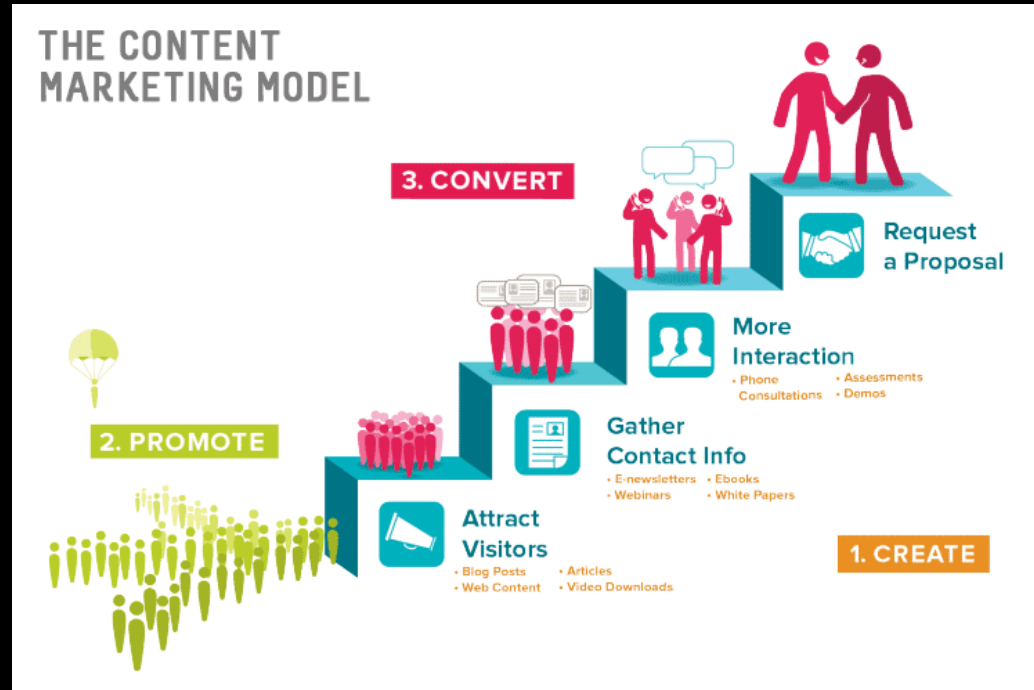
THE CONTENT MARKETING MODEL

3. CONVERT

Request a Proposal

More Interaction
• Phone Consultations
• Assessments
• Demos

2. PROMOTE

Gather Contact Info
• E-newsletters
• Webinars
• Ebooks
• White Papers

Attract Visitors
• Blog Posts
• Web Content
• Articles
• Video Downloads

1. CREATE